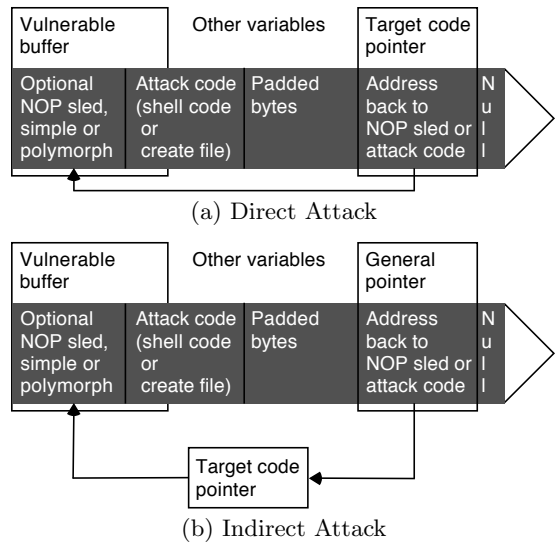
Vulnerable buffer

Other variables

Target code pointer

Optional NOP sled, simple or polymorph

Attack code (shell code or create file)

Padded bytes

Address back to NOP sled or attack code

N u l l

(a) Direct Attack

Vulnerable buffer

Other variables

General pointer

Optional NOP sled, simple or polymorph

Attack code (shell code or create file)

Padded bytes

Address back to NOP sled or attack code

N u l l

Target code pointer

(b) Indirect Attack